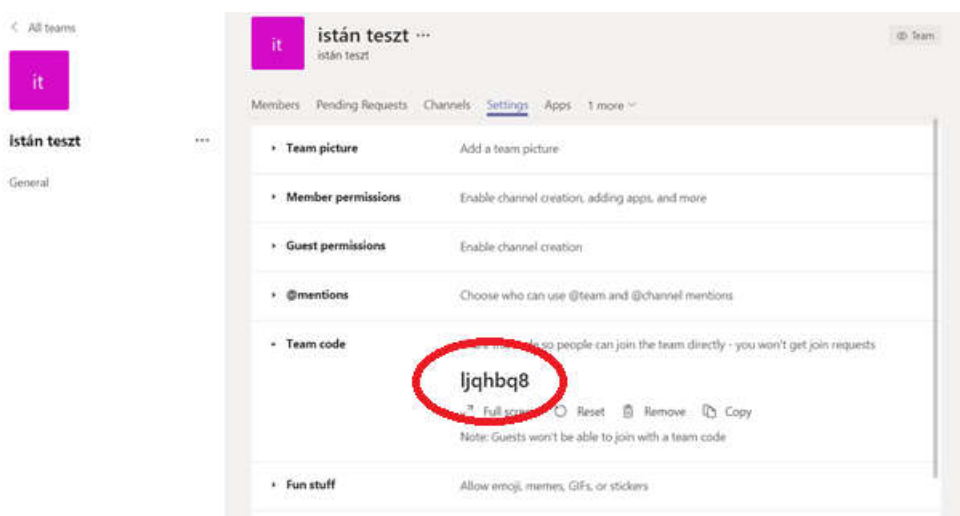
< All teams

it

istán teszt ···

General

it

istán teszt ···

istán teszt

Team

Members Pending Requests Channels Settings Apps 1 more

Team picture Add a team picture

Member permissions Enable channel creation, adding apps, and more

Guest permissions Enable channel creation

@mentions Choose who can use @team and @channel mentions

Team code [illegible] so people can join the team directly - you won't get join requests

ljqhbq8

Full scr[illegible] Reset Remove Copy

Note: Guests won't be able to join with a team code

Fun stuff Allow emoji, memes, GIFs, or stickers